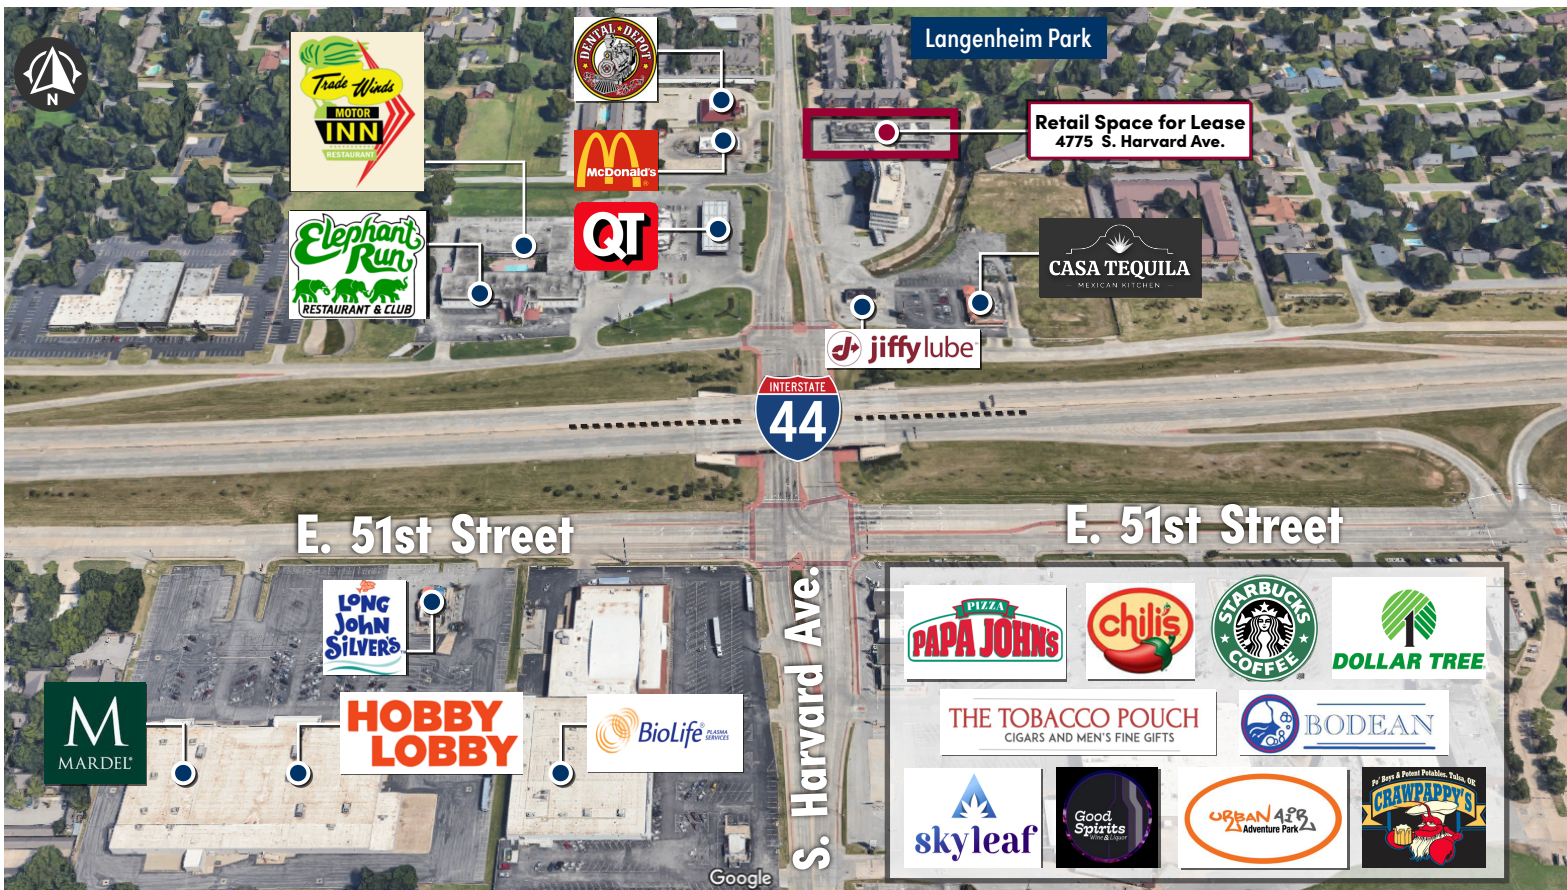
N

Trade Winds MOTOR INN RESTAURANT

DENTAL DEPOT

Langenheim Park

McDonald's

Retail Space for Lease
4775 S. Harvard Ave.

QT

Elephant Run RESTAURANT & CLUB

CASA TEQUILA
MEXICAN KITCHEN

jiffy lube

INTERSTATE 44

E. 51st Street

E. 51st Street

S. Harvard Ave.

LONG JOHN SILVER'S

M MARDEL

HOBBY LOBBY

BioLife PLASMA SERVICES

PIZZA PAPA JOHN'S

chili's

STARBUCKS COFFEE

DOLLAR TREE

THE TOBACCO POUCH
CIGARS AND MEN'S FINE GIFTS

BODEAN

skyleaf

Good Spirits Wine & Liquor

URBAN AIR Adventure Park

Po' Boys & Potent Potables, Tulsa, OK
CRAWPAPPY'S

Google